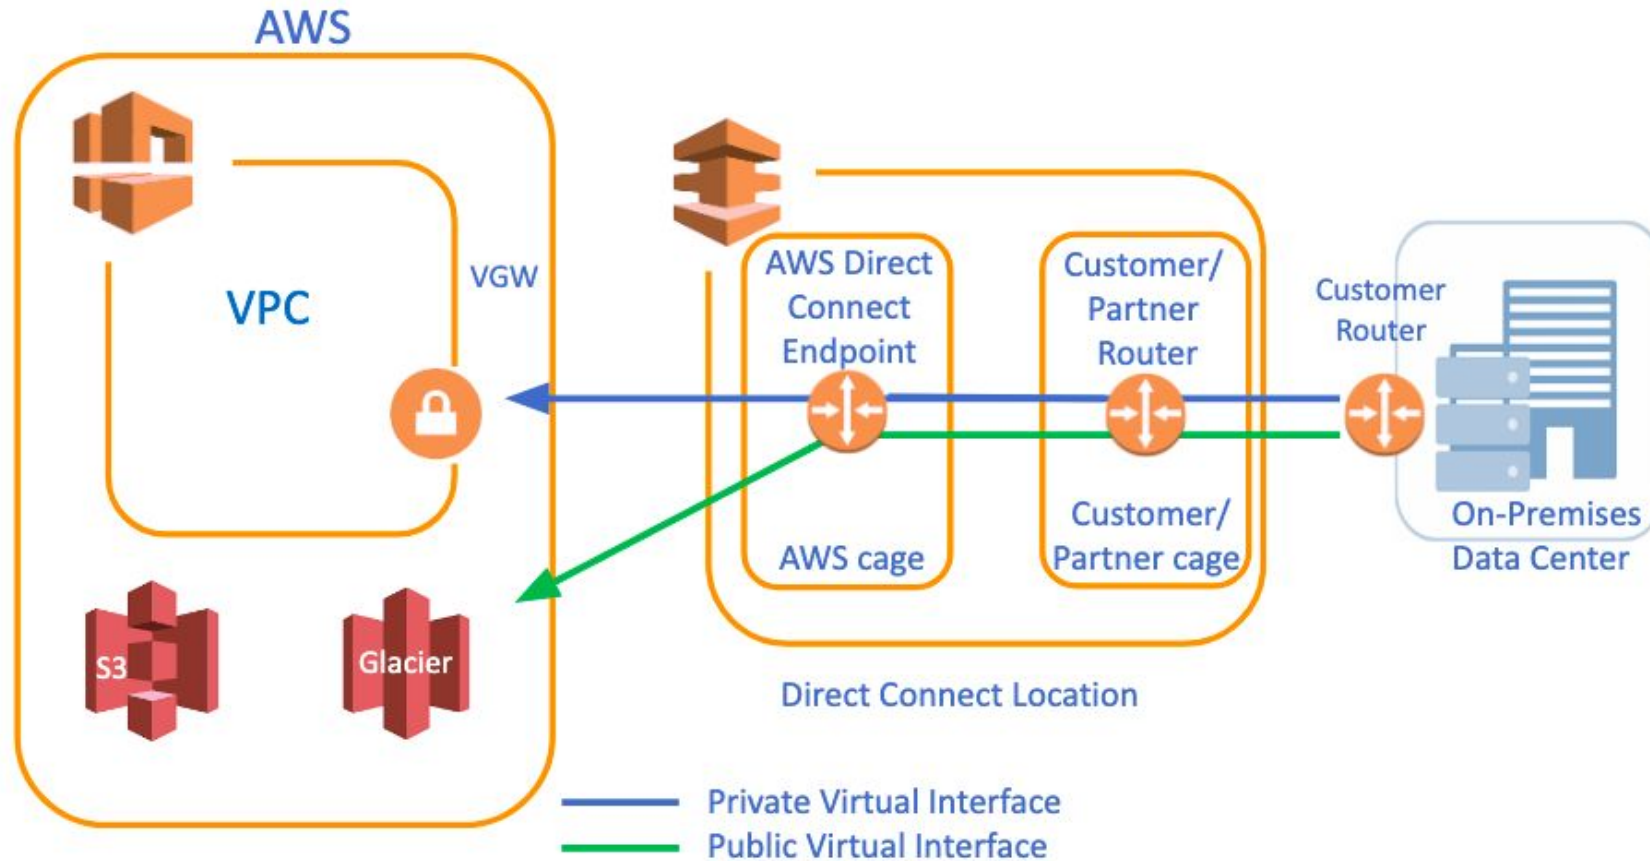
AWS

VPC

VGW

S3

Glacier

AWS Direct Connect Endpoint

AWS cage

Customer/ Partner Router

Customer/ Partner cage

Direct Connect Location

Customer Router

On-Premises Data Center

Private Virtual Interface

Public Virtual Interface